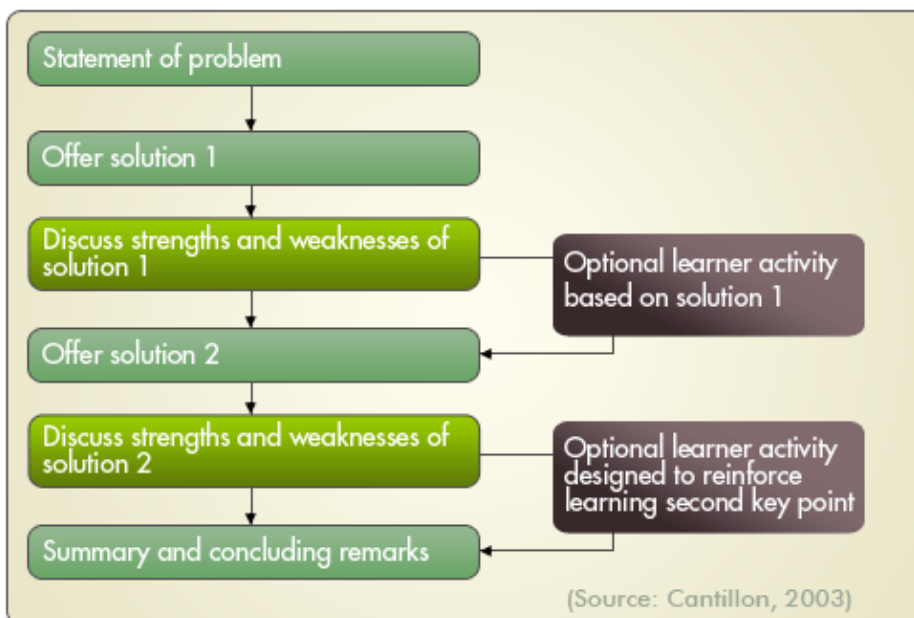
Statement of problem

Offer solution 1

Discuss strengths and weaknesses of solution 1

Optional learner activity based on solution 1

Offer solution 2

Discuss strengths and weaknesses of solution 2

Optional learner activity designed to reinforce learning second key point

Summary and concluding remarks

(Source: Cantillon, 2003)